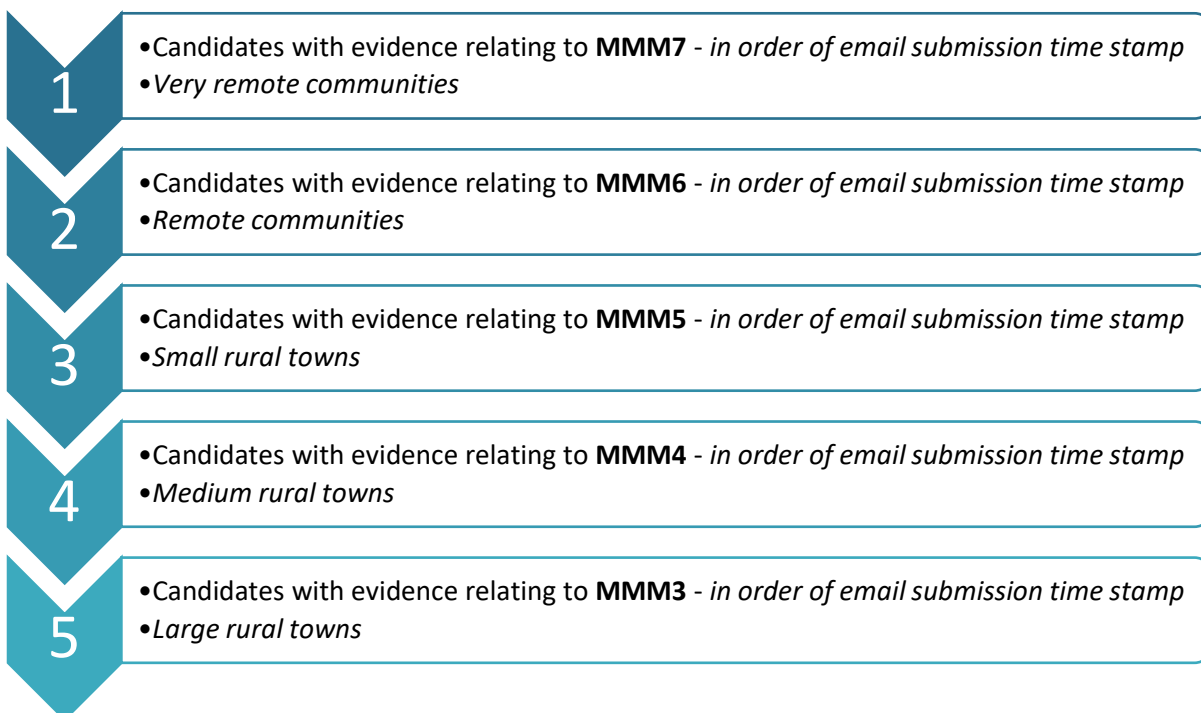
1

•Candidates with evidence relating to MMM7 - in order of email submission time stamp
•Very remote communities

2

•Candidates with evidence relating to MMM6 - in order of email submission time stamp
•Remote communities

3

•Candidates with evidence relating to MMM5 - in order of email submission time stamp
•Small rural towns

4

•Candidates with evidence relating to MMM4 - in order of email submission time stamp
•Medium rural towns

5

•Candidates with evidence relating to MMM3 - in order of email submission time stamp
•Large rural towns